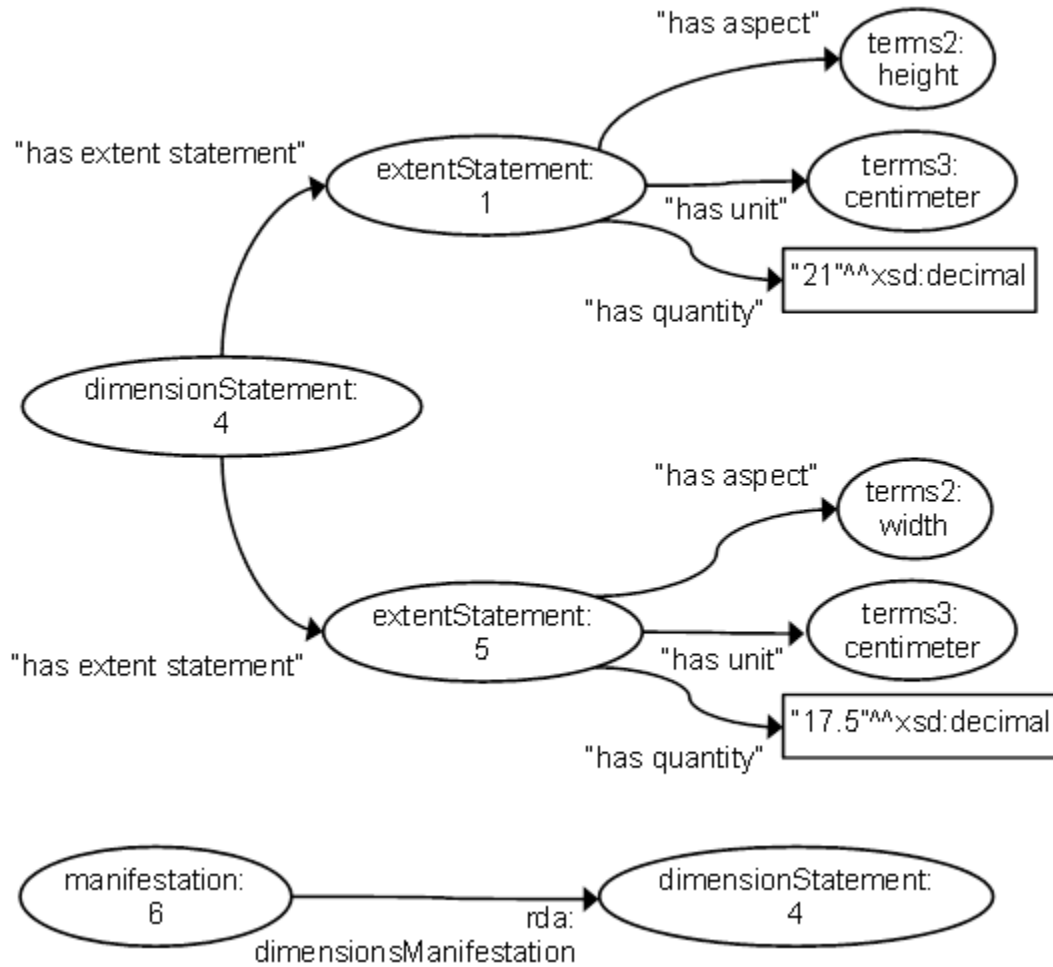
"has aspect"

terms2:
height

"has extent statement"

extentStatement:
1

terms3:
centimeter

"has unit"

"21"^^xsd:decimal

"has quantity"

dimensionStatement:
4

"has aspect"

terms2:
width

extentStatement:
5

terms3:
centimeter

"has extent statement"

"has unit"

"17.5"^^xsd:decimal

"has quantity"

manifestation:
6

rda:
dimensionsManifestation

dimensionStatement:
4